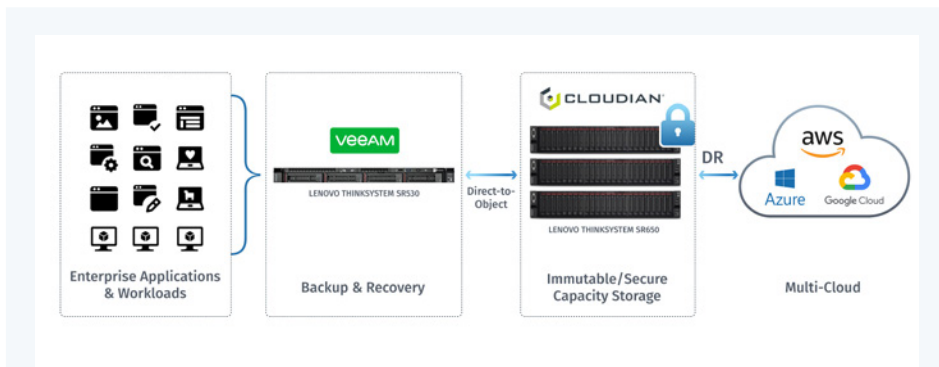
Enterprise Applications & Workloads

VEEAM

LENOVO THINKSYSTEM SR530

Backup & Recovery

Direct-to-Object

CLOUDIAN

LENOVO THINKSYSTEM SR650

Immutable/Secure Capacity Storage

DR

aws

Azure

Google Cloud

Multi-Cloud